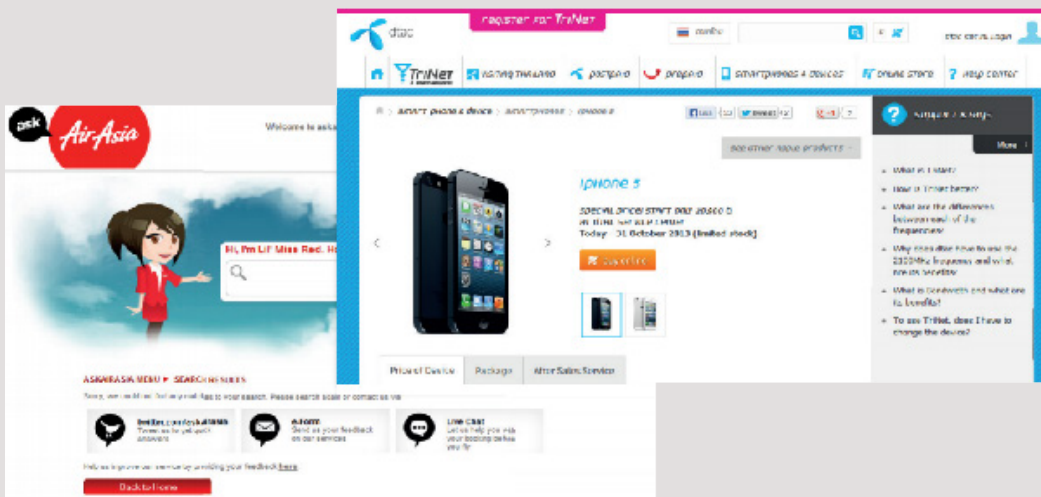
ask AirAsia

Welcome to aska

Hi, I'm Lil' Miss Red. Hi

ASKAIRASIA MENU ► SEARCH RESULTS

Sorry, we couldn't find any matching results for your search. Please search again or contact us via

twitter.com/AskAirAsia

eform
Send us your feedback on our services

Live Chat

Help us improve our service by providing your feedback here

Back to home

dtac

register for TriNet

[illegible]

dtac call us Login

TriNet

visiting thailand

postpaid

prepaid

smartphones & devices

online store

help center

about phone & device > smartphones > iphone 5

Like

Tweet

+1

See other Apple products

iphone 5

SPECIAL OFFER START FROM 20,500 ฿

Today - 31 October 2013 (limited stock)

Buy online

Price of Device

Package

After Sales Service

Kinds of TriNet

More

What is TriNet?

How is TriNet better?

What are the differences between each of the frequencies?

Why does dtac have to use the 2100MHz frequency and what are its benefits?

What is bandwidth and what are its benefits?

To use TriNet, does I have to change the device?